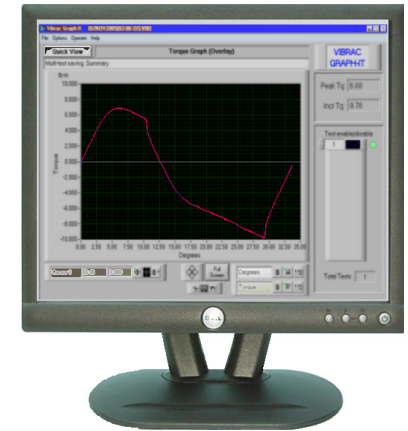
Vibrac Graph-It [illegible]
File Options Operate Help
Quick View
Torque Graph (Overlay)
VIBRAC GRAPH-IT
MultiTest saving: Summary
lb-in
10.000
8.000
6.000
4.000
2.000
0.000
-2.000
-4.000
-6.000
-8.000
-10.000
Torque
0.00 2.50 5.00 7.50 10.00 12.50 15.00 17.50 20.00 22.50 25.00 27.50 30.00 32.50 35.00
Degrees
Peak Tq 6.65
Incr Tq 9.76
Test enable/disable
1
Full Screen
Degrees
Total Tests 1
DELL